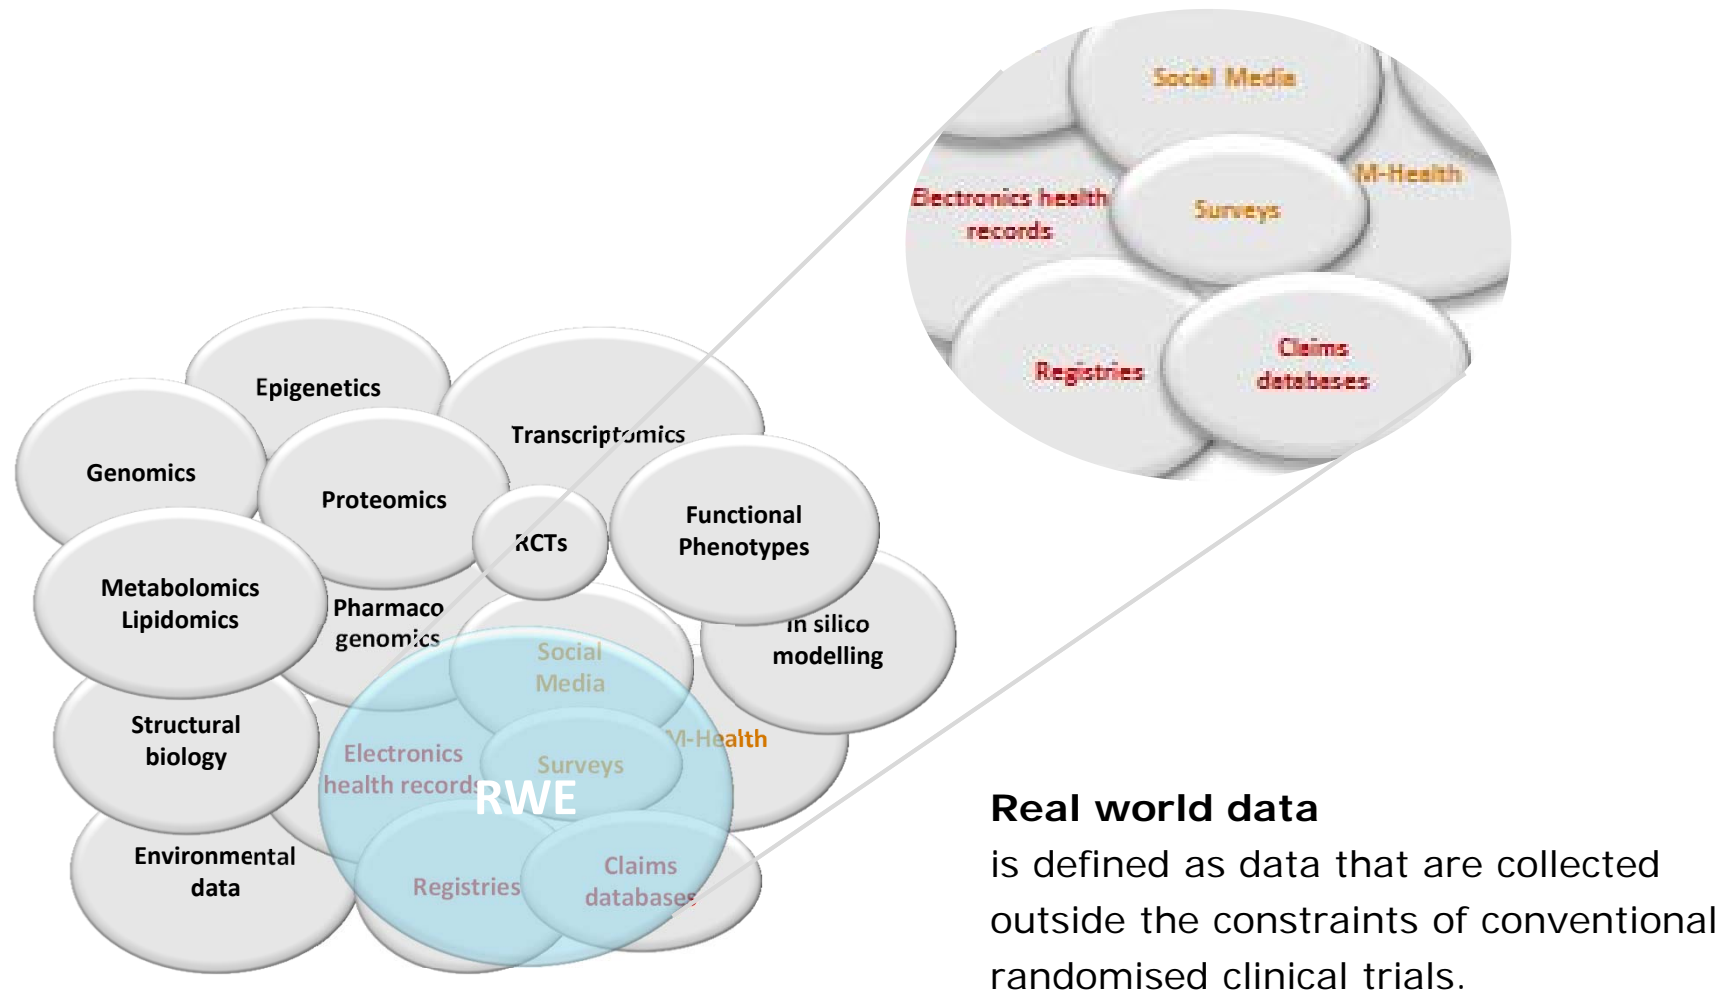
Social Media

M-Health

Electronics health records

Surveys

Registries

Claims databases

Epigenetics

Transcriptomics

Genomics

Proteomics

RCTs

Functional Phenotypes

Metabolomics Lipidomics

Pharmaco genomics

In silico modelling

Social Media

Structural biology

Electronics health records

Surveys

M-Health

RWE

Environmental data

Registries

Claims databases

**Real world data**
is defined as data that are collected outside the constraints of conventional randomised clinical trials.